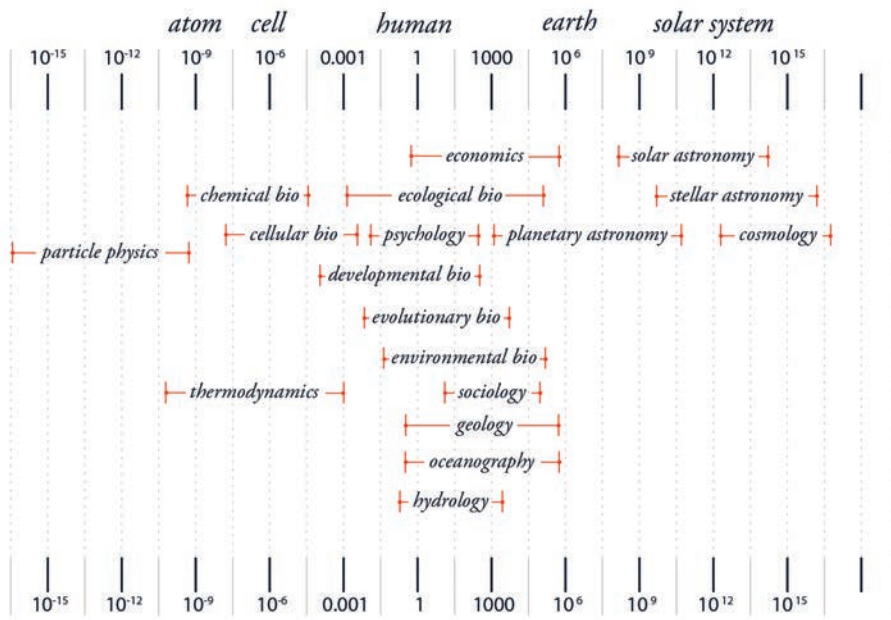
atom cell human earth solar system

$10^{-15}$ $10^{-12}$ $10^{-9}$ $10^{-6}$ 0.001 1 1000 $10^{6}$ $10^{9}$ $10^{12}$ $10^{15}$

economics
solar astronomy
chemical bio
ecological bio
stellar astronomy
cellular bio
psychology
planetary astronomy
cosmology
particle physics
developmental bio
evolutionary bio
environmental bio
thermodynamics
sociology
geology
oceanography
hydrology

$10^{-15}$ $10^{-12}$ $10^{-9}$ $10^{-6}$ 0.001 1 1000 $10^{6}$ $10^{9}$ $10^{12}$ $10^{15}$